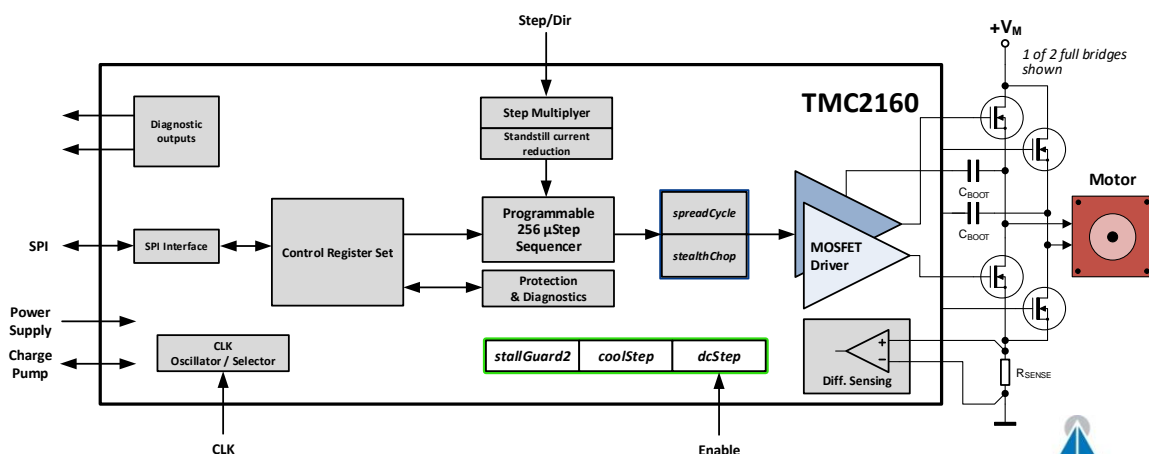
Step/Dir

$+V_M$

1 of 2 full bridges shown

TMC2160

Diagnostic outputs

Step Multiplyer

Standstill current reduction

Programmable 256 µStep Sequencer

spreadCycle

stealthChop

MOSFET Driver

$C_{BOOT}$

$C_{BOOT}$

Motor

SPI

SPI Interface

Control Register Set

Protection & Diagnostics

Power Supply

Charge Pump

CLK Oscillator / Selector

stallGuard2

coolStep

dcStep

+

−

Diff. Sensing

$R_{SENSE}$

CLK

Enable